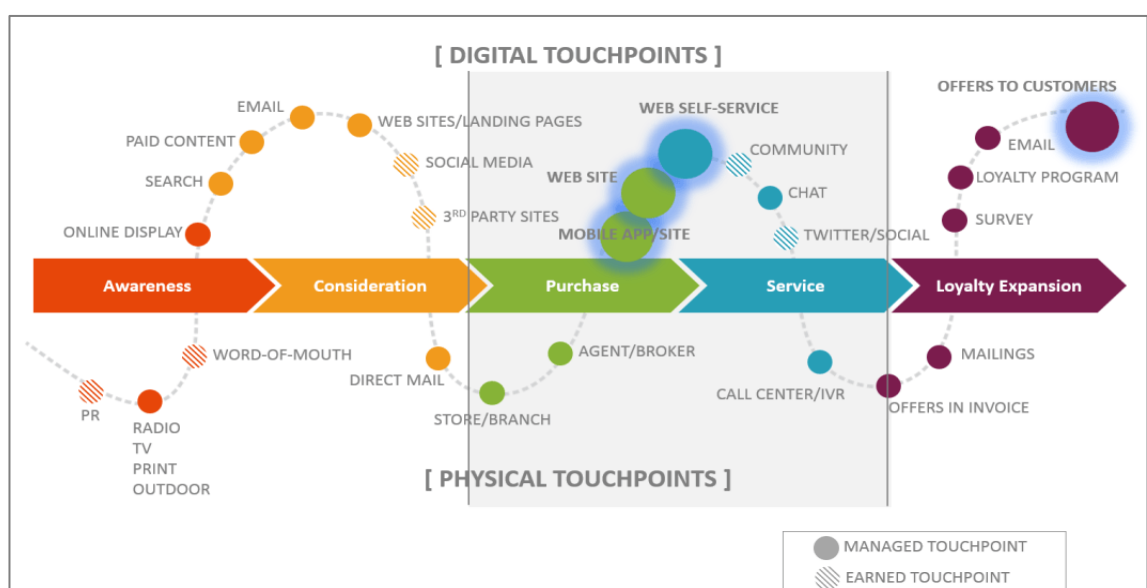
[ DIGITAL TOUCHPOINTS ]

EMAIL
PAID CONTENT
WEB SITES/LANDING PAGES
SOCIAL MEDIA
SEARCH
$3^{RD}$ PARTY SITES
ONLINE DISPLAY
WEB SELF-SERVICE
WEB SITE
MOBILE APP/SITE
COMMUNITY
CHAT
TWITTER/SOCIAL
OFFERS TO CUSTOMERS
EMAIL
LOYALTY PROGRAM
SURVEY

Awareness
Consideration
Purchase
Service
Loyalty Expansion

WORD-OF-MOUTH
PR
RADIO
TV
PRINT
OUTDOOR
DIRECT MAIL
STORE/BRANCH
AGENT/BROKER
CALL CENTER/IVR
MAILINGS
OFFERS IN INVOICE

[ PHYSICAL TOUCHPOINTS ]

MANAGED TOUCHPOINT
EARNED TOUCHPOINT